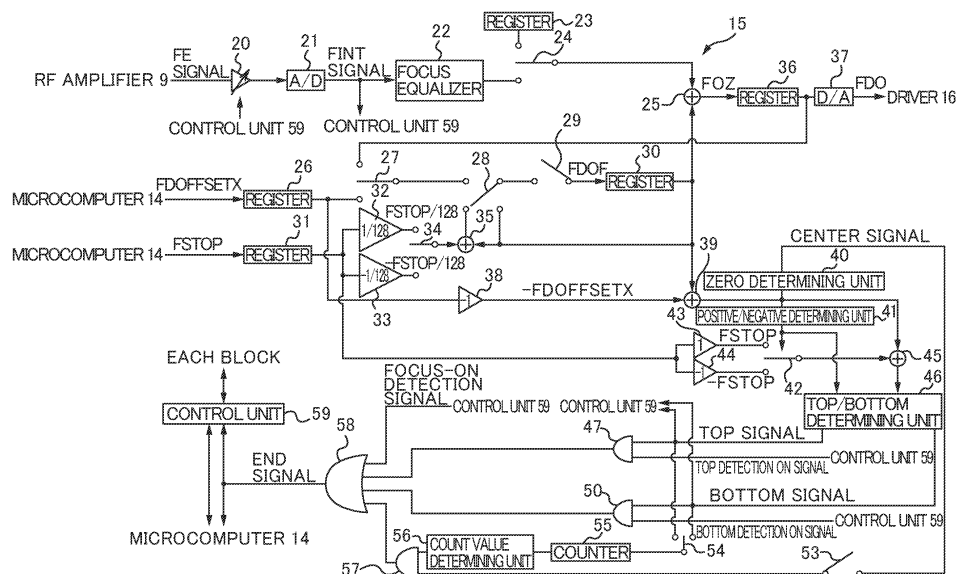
REGISTER 23
24
15
20
21
22
FE SIGNAL
FINT SIGNAL
FOCUS EQUALIZER
RF AMPLIFIER 9
A/D
CONTROL UNIT 59
CONTROL UNIT 59
25
FOZ
36
REGISTER
37
D/A
FDO
DRIVER 16
29
27
28
FDOF
30
REGISTER
26
FDOFFSETX
MICROCOMPUTER 14
REGISTER
32
FSTOP/128
1/128
34
35
31
FSTOP
MICROCOMPUTER 14
REGISTER
1/128
-FSTOP/128
39
CENTER SIGNAL
40
ZERO DETERMINING UNIT
33
38
-1
-FDOFFSETX
POSITIVE/NEGATIVE DETERMINING UNIT
41
43
FSTOP
1
-1
44
-FSTOP
42
45
46
EACH BLOCK
FOCUS-ON DETECTION SIGNAL
CONTROL UNIT 59
CONTROL UNIT 59
CONTROL UNIT 59
58
TOP/BOTTOM DETERMINING UNIT
47
TOP SIGNAL
TOP DETECTION ON SIGNAL
CONTROL UNIT 59
END SIGNAL
50
BOTTOM SIGNAL
BOTTOM DETECTION ON SIGNAL
CONTROL UNIT 59
MICROCOMPUTER 14
56
COUNT VALUE DETERMINING UNIT
55
COUNTER
54
57
53